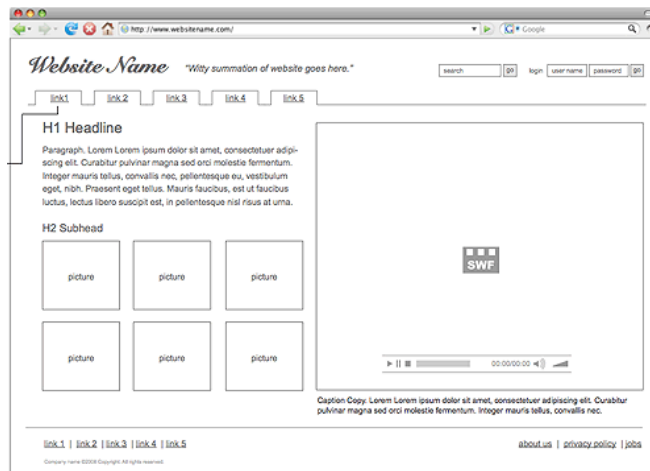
http://www.websitename.com/

Google

Website Name "Witty summation of website goes here."

search go login user name password go

link1 link 2 link 3 link 4 link 5

H1 Headline

Paragraph. Lorem Lorem ipsum dolor sit amet, consectetuer adipiscing elit. Curabitur pulvinar magna sed orci molestie fermentum. Integer mauris tellus, convallis nec, pellentesque eu, vestibulum eget, nibh. Praesent eget tellus. Mauris faucibus, est ut faucibus luctus, lectus libero suscipit est, in pellentesque nisl risus at urna.

H2 Subhead

picture picture picture

picture picture picture

SWF

00:00/00:00

Caption Copy. Lorem Lorem ipsum dolor sit amet, consectetuer adipiscing elit. Curabitur pulvinar magna sed orci molestie fermentum. Integer mauris tellus, convallis nec.

link 1 | link 2 | link 3 | link 4 | link 5

about us | privacy policy | jobs

Company name ©2008 Copyright. All rights reserved.